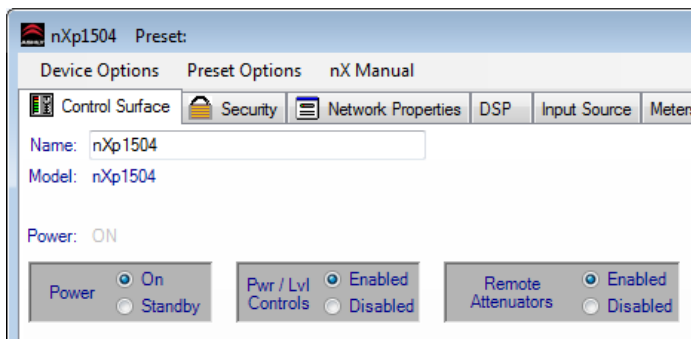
nXp1504 Preset:

Device Options Preset Options nX Manual

Control Surface Security Network Properties DSP Input Source Meter

Name: nXp1504

Model: nXp1504

Power: ON

Power On Standby

Pwr / Lvl Controls Enabled Disabled

Remote Attenuators Enabled Disabled